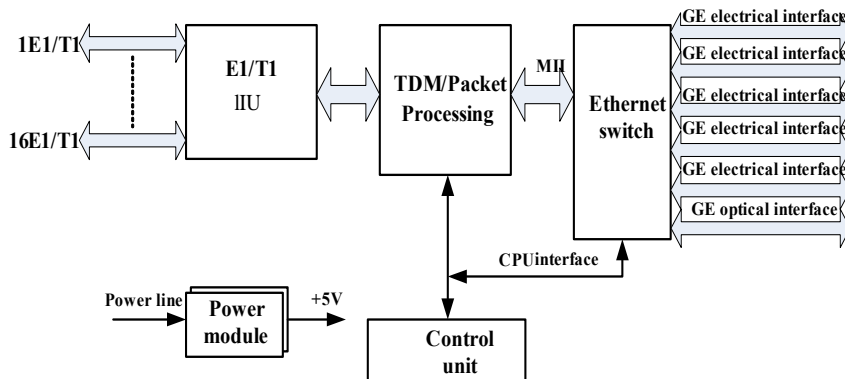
1E1/T1

16E1/T1

E1/T1
lIU

TDM/Packet Processing

MII

Ethernet switch

GE electrical interface
GE electrical interface
GE electrical interface
GE electrical interface
GE electrical interface
GE optical interface

CPUinterface

Power line

Power module

+5V

Control unit